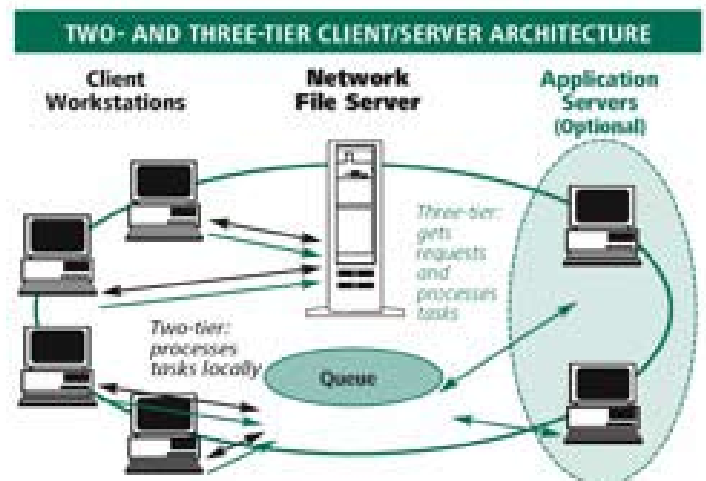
TWO- AND THREE-TIER CLIENT/SERVER ARCHITECTURE

Client Workstations

Network File Server

Application Servers (Optional)

Three-tier: gets requests and processes tasks

Two-tier: processes tasks locally

Queue